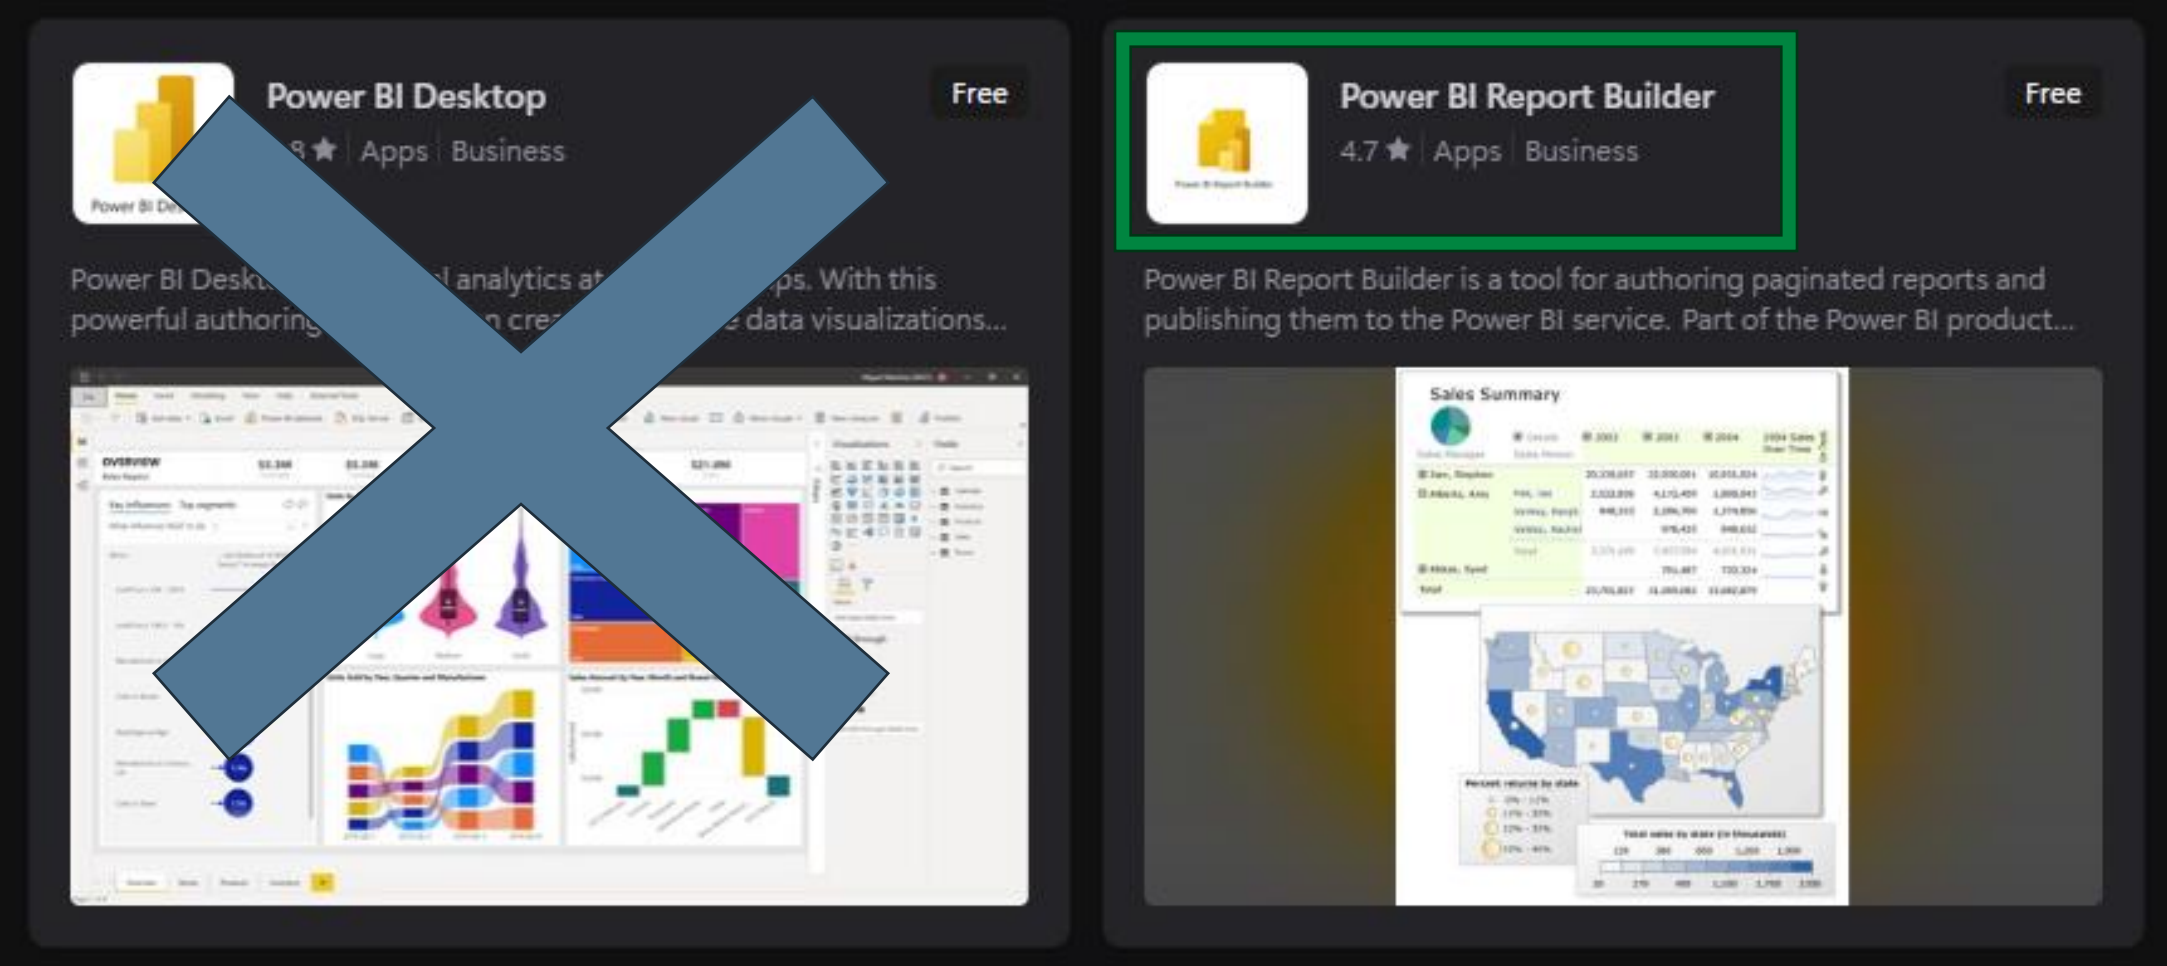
Power BI Desktop
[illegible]8 ★ Apps Business
Free
Power BI De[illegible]

Power BI Deskt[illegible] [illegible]l analytics at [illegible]ps. With this powerful authoring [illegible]n crea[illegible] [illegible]e data visualizations...

OVERVIEW

Power BI Report Builder
4.7 ★ Apps Business
Free
Power BI Report Builder

Power BI Report Builder is a tool for authoring paginated reports and publishing them to the Power BI service. Part of the Power BI product...

Sales Summary